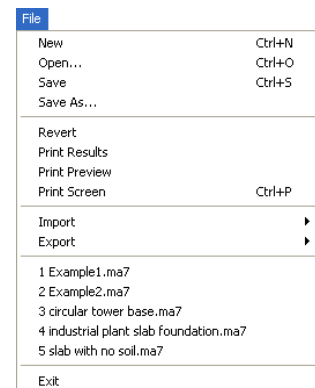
File

New Ctrl+N
Open... Ctrl+O
Save Ctrl+S
Save As...

Revert
Print Results
Print Preview
Print Screen Ctrl+P

Import
Export

1 Example1.ma7
2 Example2.ma7
3 circular tower base.ma7
4 industrial plant slab foundation.ma7
5 slab with no soil.ma7

Exit